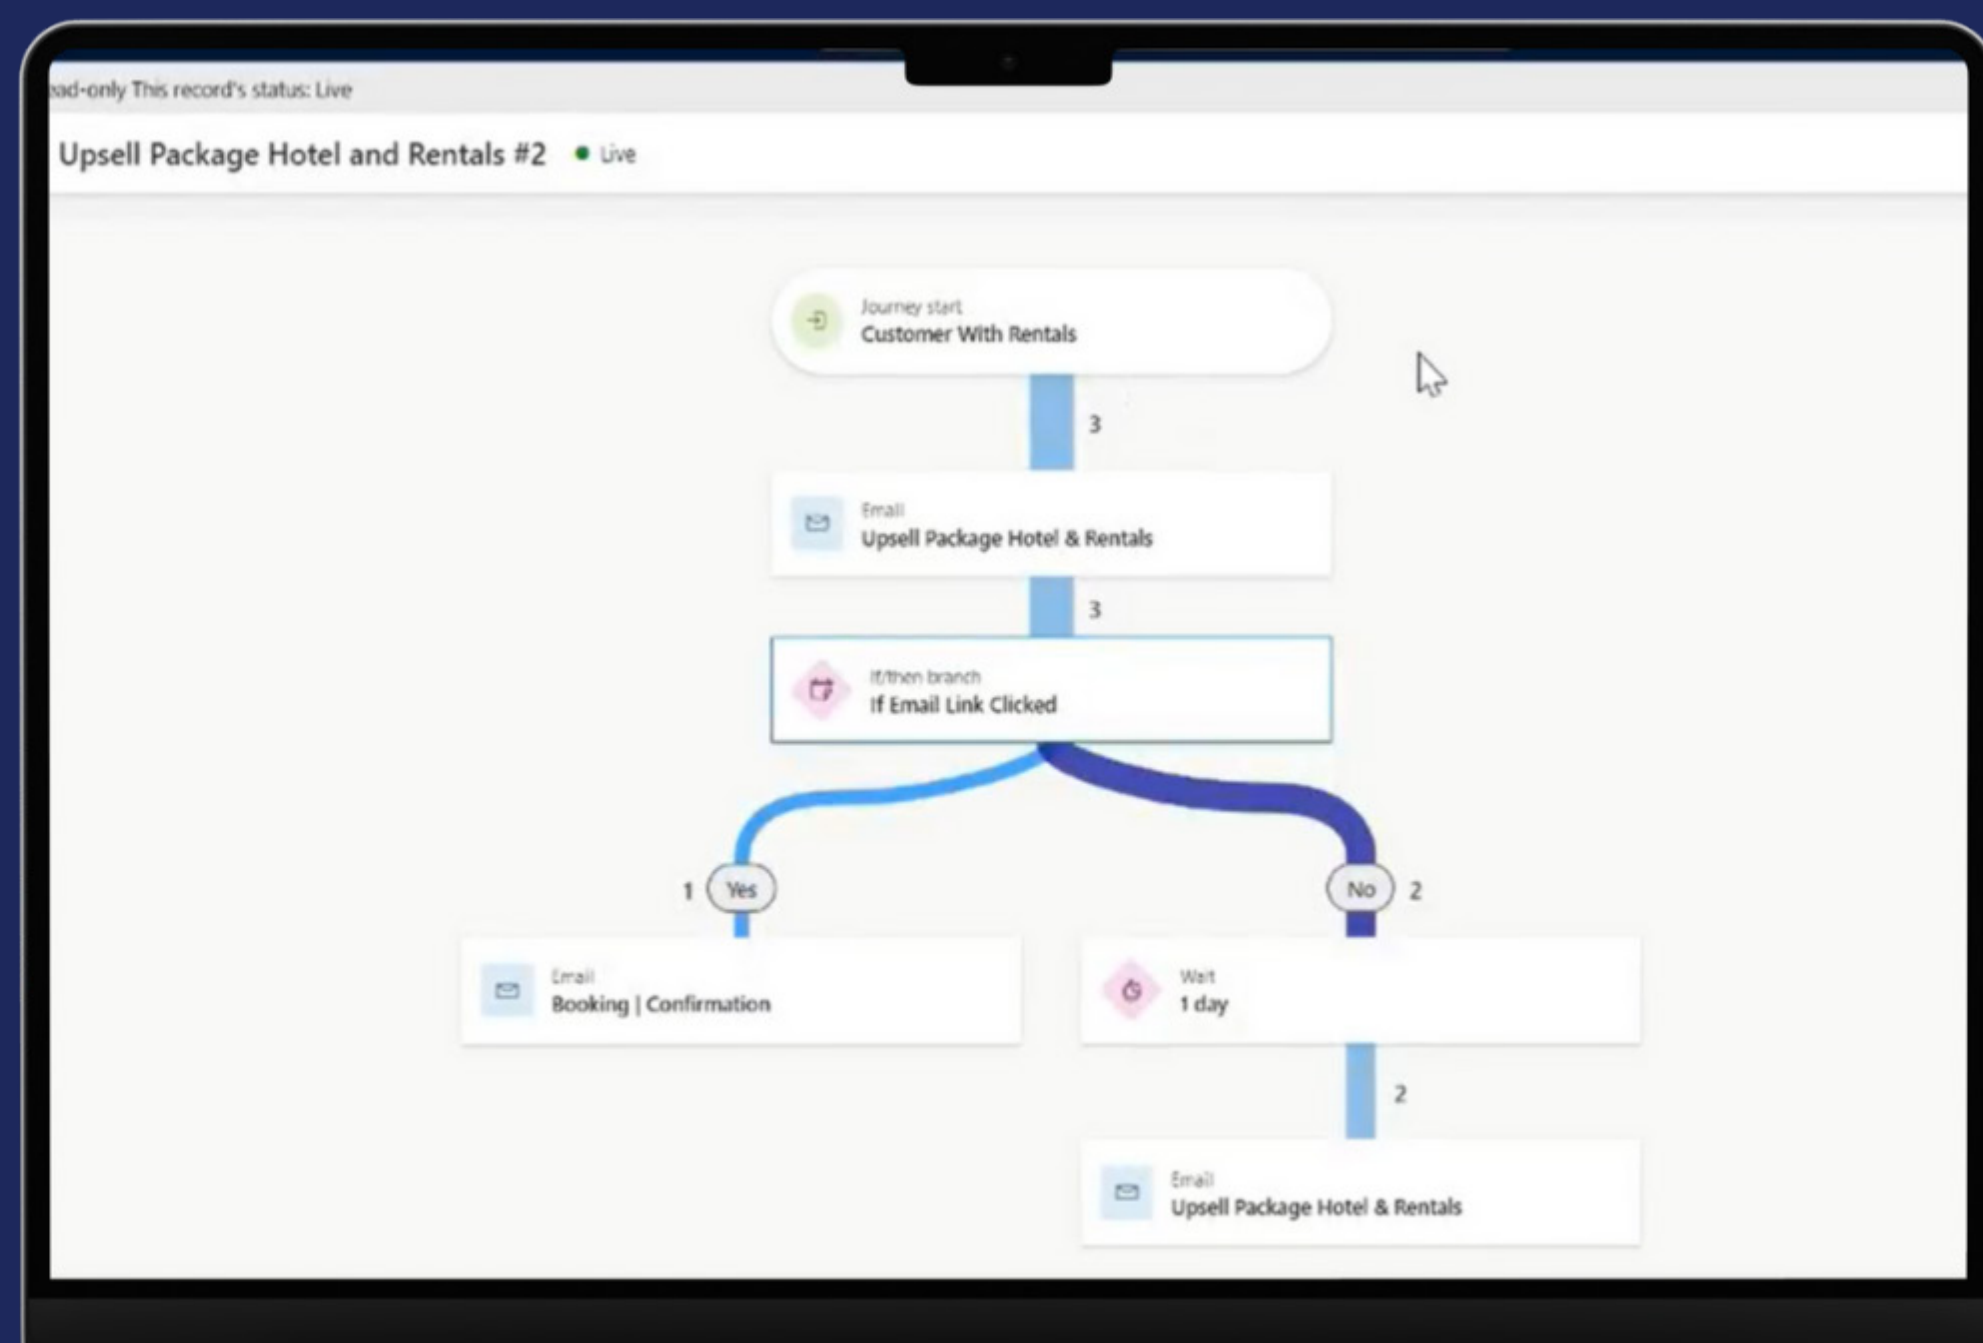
ad-only This record's status: Live

Upsell Package Hotel and Rentals #2 • Live

Journey start
Customer With Rentals

3

Email
Upsell Package Hotel & Rentals

3

If/then branch
If Email Link Clicked

1 Yes

No 2

Email
Booking | Confirmation

Wait
1 day

2

Email
Upsell Package Hotel & Rentals